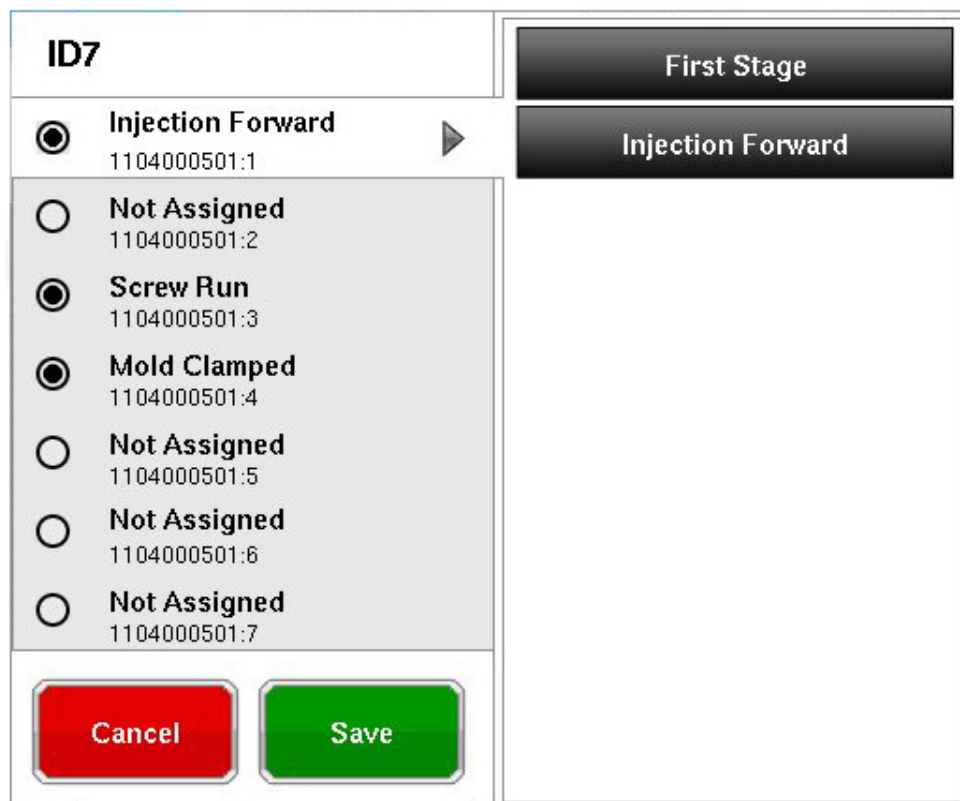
ID7

Injection Forward
1104000501:1

Not Assigned
1104000501:2

Screw Run
1104000501:3

Mold Clamped
1104000501:4

Not Assigned
1104000501:5

Not Assigned
1104000501:6

Not Assigned
1104000501:7

Cancel

Save

First Stage

Injection Forward